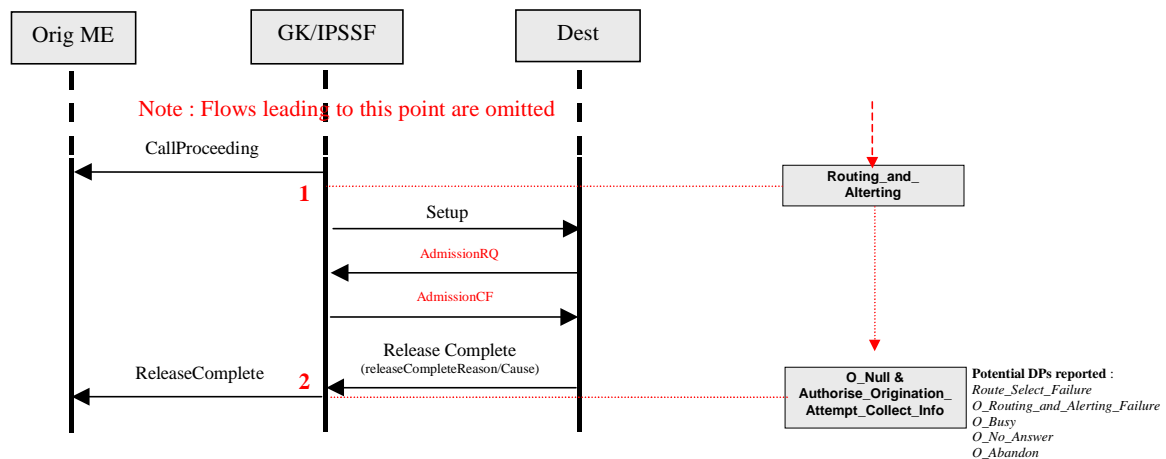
Orig ME

GK/IPSSF

Dest

Note : Flows leading to this point are omitted

CallProceeding

1

Routing_and_ Alterting

Setup

AdmissionRQ

AdmissionCF

Release Complete
(releaseCompleteReason/Cause)

ReleaseComplete

2

O_Null & Authorise_Origination_ Attempt_Collect_Info

Potential DPs reported :
Route_Select_Failure
O_Routing_and_Alerting_Failure
O_Busy
O_No_Answer
O_Abandon